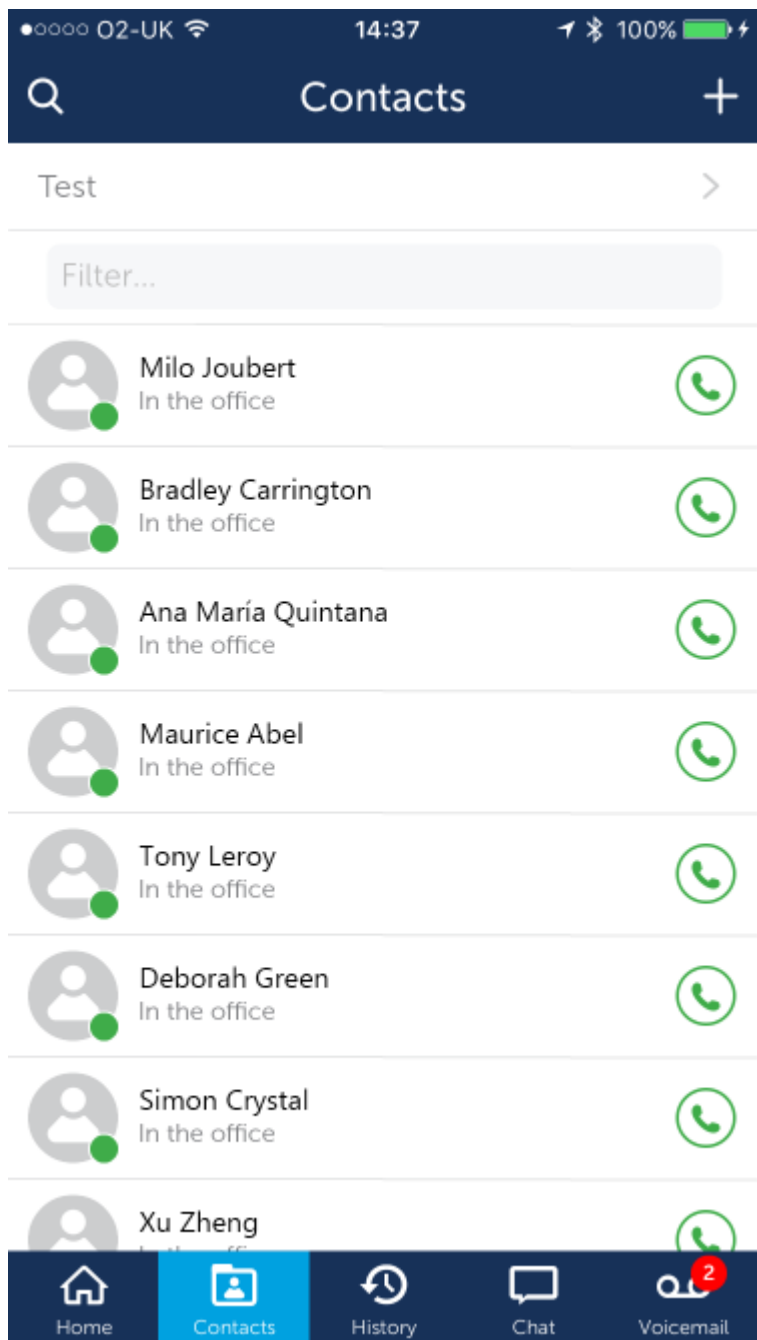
●○○○○ O2-UK 14:37 100%

Contacts

Test

Filter...

Milo Joubert
In the office

Bradley Carrington
In the office

Ana María Quintana
In the office

Maurice Abel
In the office

Tony Leroy
In the office

Deborah Green
In the office

Simon Crystal
In the office

Xu Zheng
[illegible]

Home Contacts History Chat 2 Voicemail